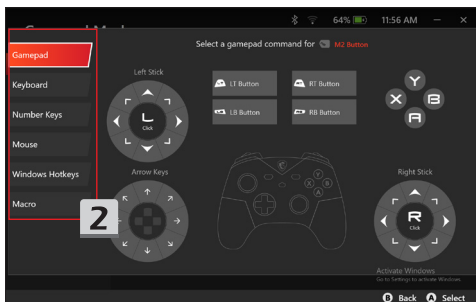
Gamepad Mode

64% 11:56 AM

Select a gamepad command for M2 Button

Gamepad

Keyboard

Number Keys

Mouse

Windows Hotkeys

Macro

2

Left Stick

L

Click

LT Button

RT Button

LB Button

RB Button

Y

X

B

A

Arrow Keys

Right Stick

R

Click

Activate Windows
Go to Settings to activate Windows.

B Back A Select